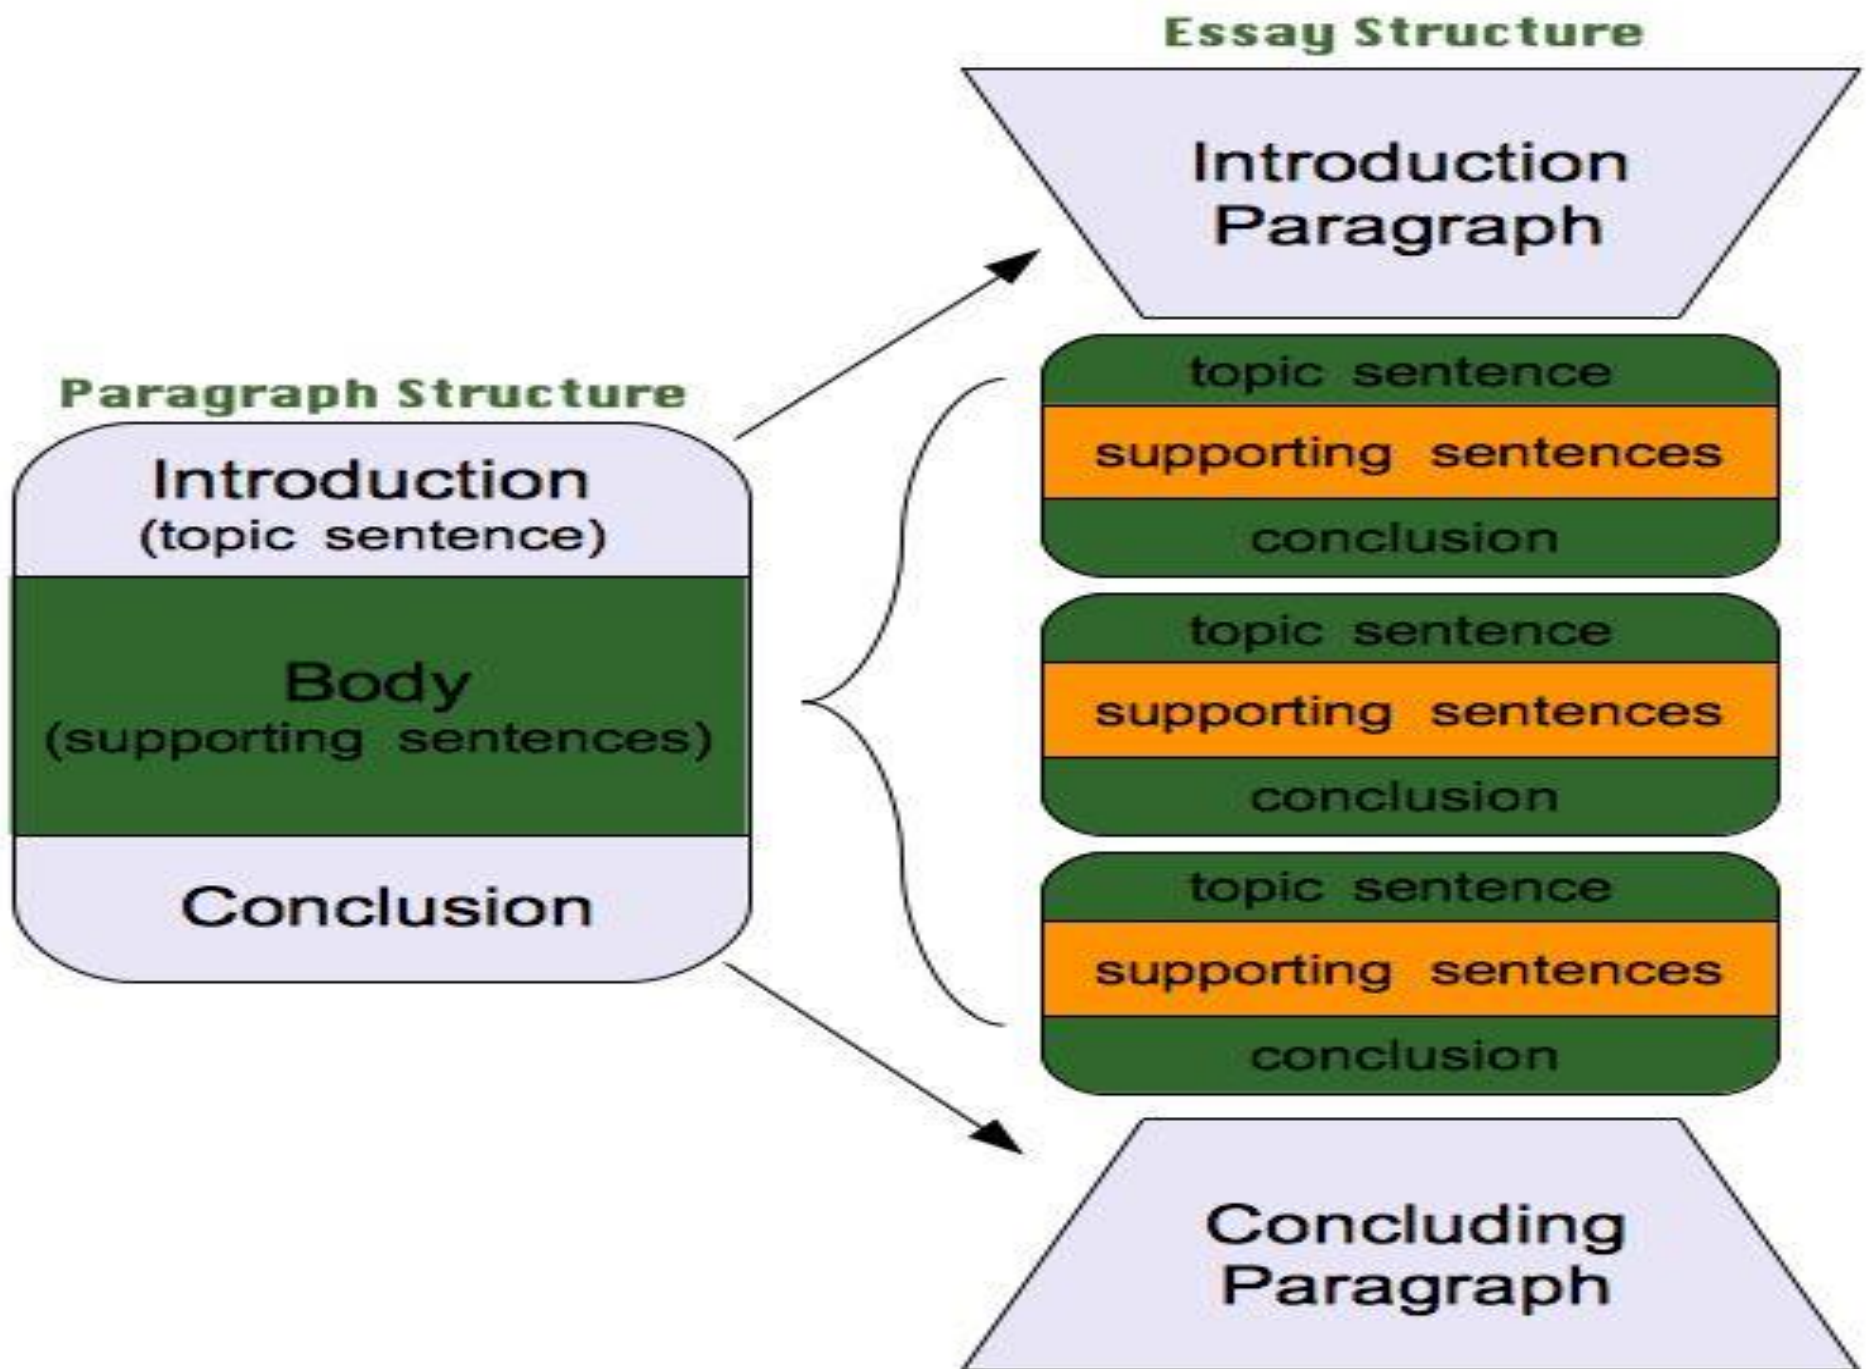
Essay Structure

Introduction Paragraph

Paragraph Structure

Introduction (topic sentence)

Body (supporting sentences)

Conclusion

topic sentence
supporting sentences
conclusion

topic sentence
supporting sentences
conclusion

topic sentence
supporting sentences
conclusion

Concluding Paragraph